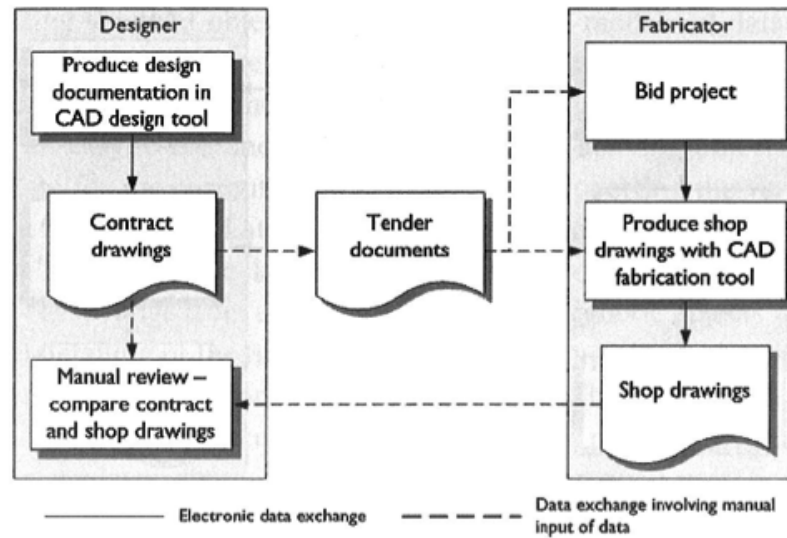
Designer

Produce design documentation in CAD design tool

Contract drawings

Manual review – compare contract and shop drawings

Tender documents

Fabricator

Bid project

Produce shop drawings with CAD fabrication tool

Shop drawings

Electronic data exchange

Data exchange involving manual input of data